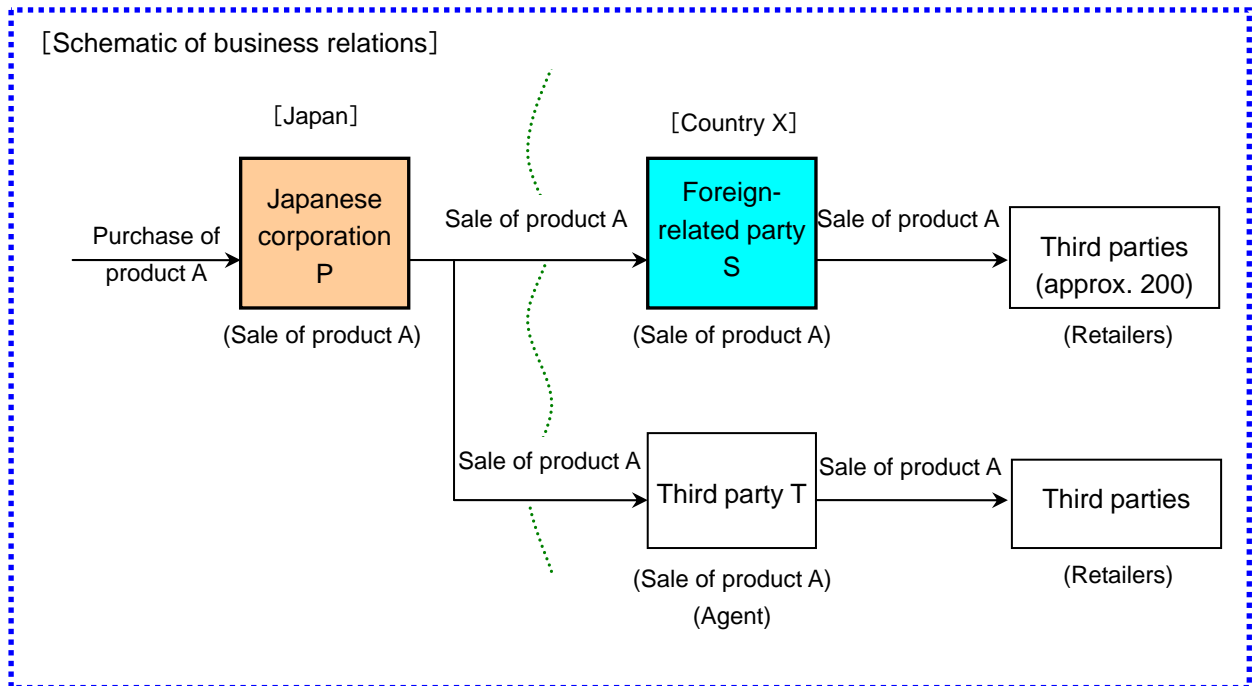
［Schematic of business relations］

［Japan］

［Country X］

Purchase of product A

Japanese corporation P

(Sale of product A)

Sale of product A

Foreign-related party S

(Sale of product A)

Sale of product A

Third parties (approx. 200)

(Retailers)

Sale of product A

Third party T

(Sale of product A)
(Agent)

Sale of product A

Third parties

(Retailers)